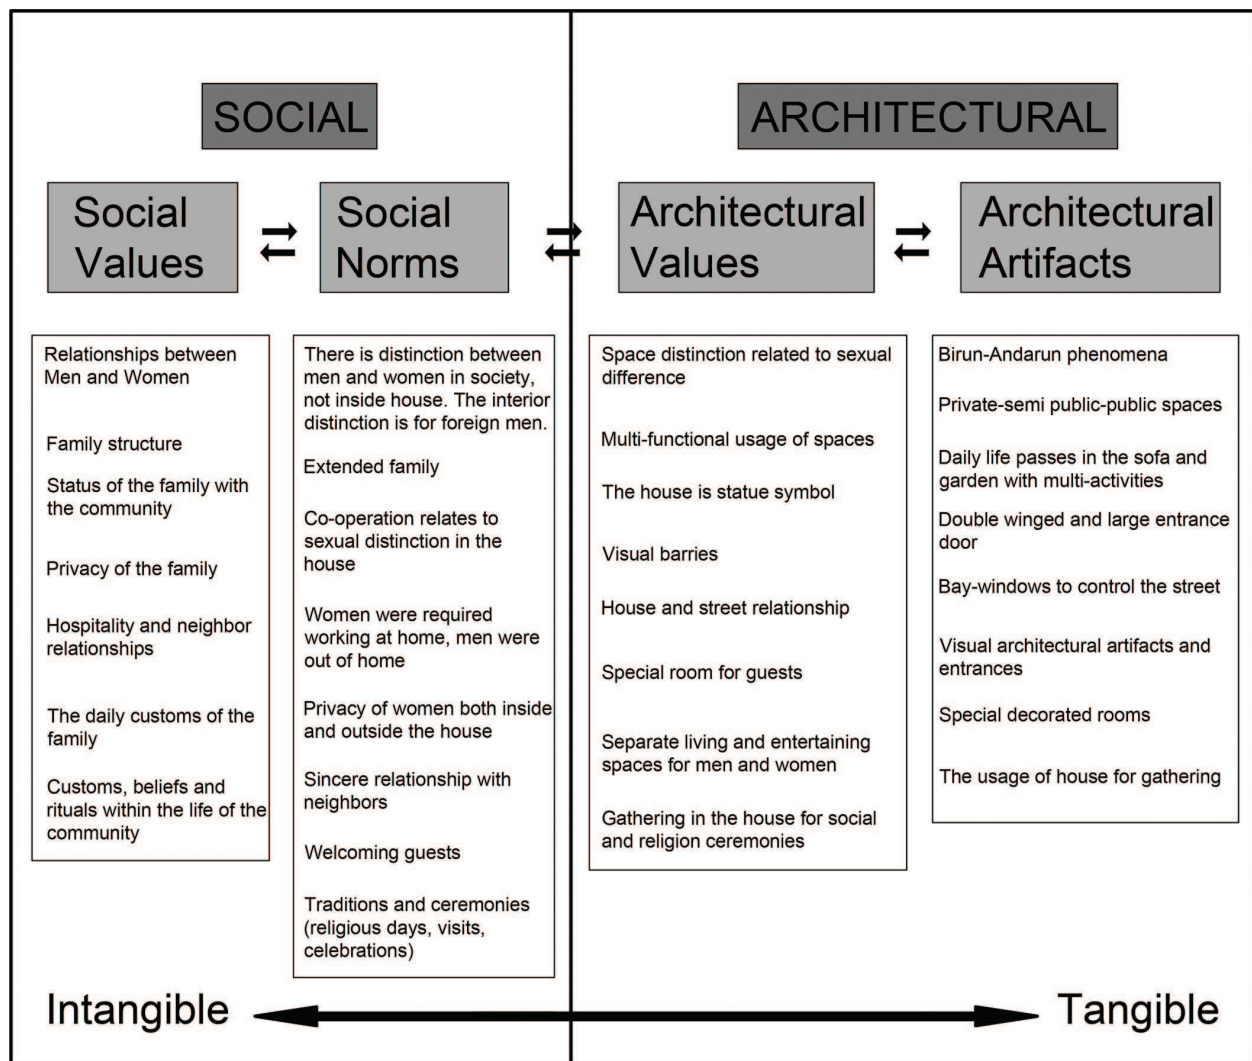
SOCIAL

ARCHITECTURAL

Social Values

Social Norms

Architectural Values

Architectural Artifacts

Relationships between Men and Women

Family structure

Status of the family with the community

Privacy of the family

Hospitality and neighbor relationships

The daily customs of the family

Customs, beliefs and rituals within the life of the community

There is distinction between men and women in society, not inside house. The interior distinction is for foreign men.

Extended family

Co-operation relates to sexual distinction in the house

Women were required working at home, men were out of home

Privacy of women both inside and outside the house

Sincere relationship with neighbors

Welcoming guests

Traditions and ceremonies (religious days, visits, celebrations)

Space distinction related to sexual difference

Multi-functional usage of spaces

The house is statue symbol

Visual barries

House and street relationship

Special room for guests

Separate living and entertaining spaces for men and women

Gathering in the house for social and religion ceremonies

Birun-Andarun phenomena

Private-semi public-public spaces

Daily life passes in the sofa and garden with multi-activities

Double winged and large entrance door

Bay-windows to control the street

Visual architectural artifacts and entrances

Special decorated rooms

The usage of house for gathering

Intangible

Tangible